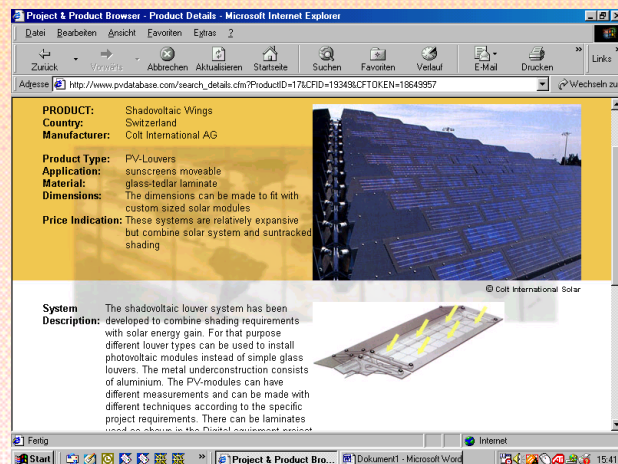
Project & Product Browser - Product Details - Microsoft Internet Explorer

Datei Bearbeiten Ansicht Favoriten Extras ?

Zurück Vorwärts Abbrechen Aktualisieren Startseite Suchen Favoriten Verlauf E-Mail Drucken Links

Adresse http://www.pvdatabase.com/search_details.cfm?ProductID=17&CFID=19349&CFTOKEN=18649957 Wechseln zu

PRODUCT: Shadovoltaic Wings
Country: Switzerland
Manufacturer: Colt International AG

Product Type: PV-Louvers
Application: sunscreens moveable
Material: glass-tedlar laminate
Dimensions: The dimensions can be made to fit with custom sized solar modules
Price Indication: These systems are relatively expansive but combine solar system and suntracked shading

© Colt International Solar

System Description: The shadovoltaic louver system has been developed to combine shading requirements with solar energy gain. For that purpose different louver types can be used to install photovoltaic modules instead of simple glass louvers. The metal underconstruction consists of aluminium. The PV-modules can have different measurements and can be made with different techniques according to the specific project requirements. There can be laminates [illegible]

Fertig Internet

Start Project & Product Bro... Dokument1 - Microsoft Word 15:41